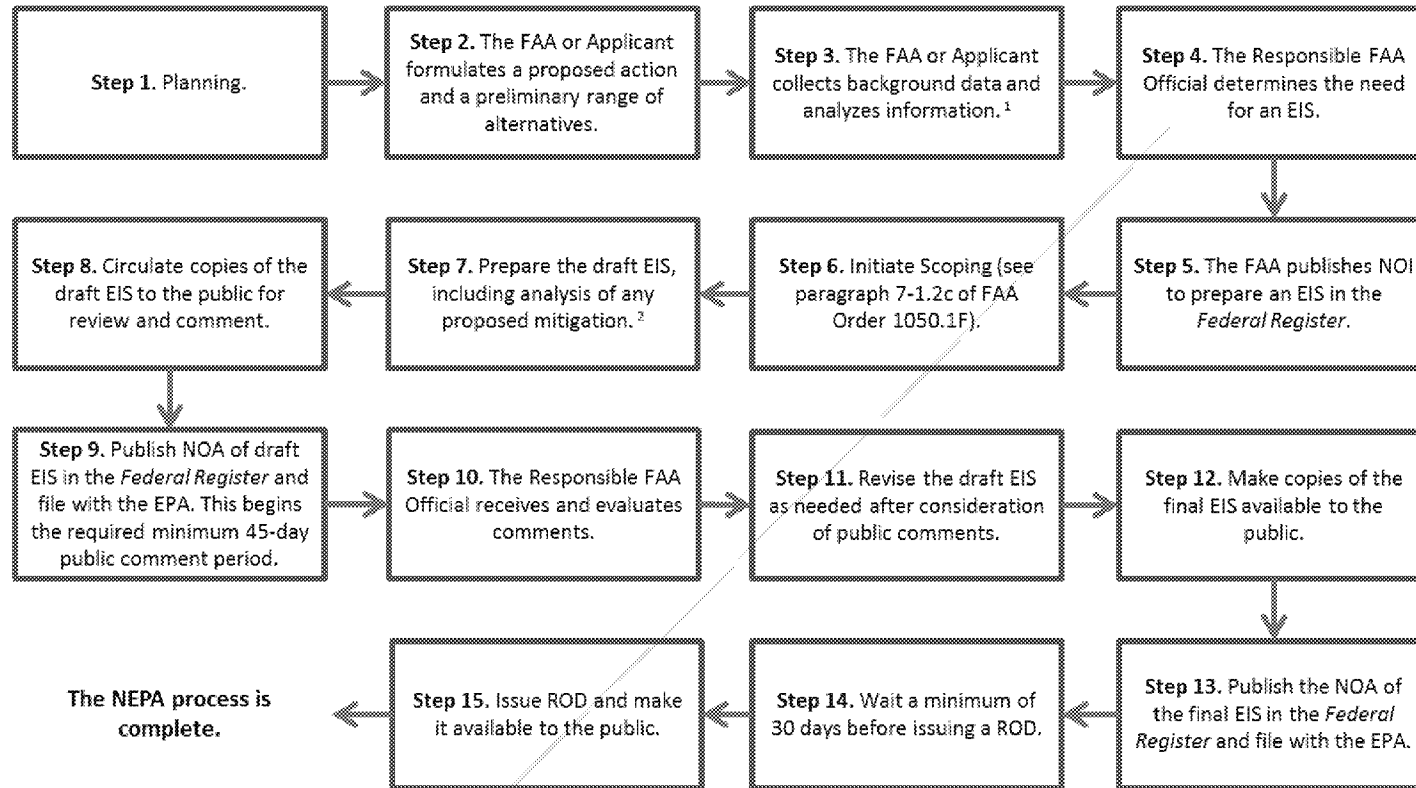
**Step 1**. Planning.

**Step 2.** The FAA or Applicant formulates a proposed action and a preliminary range of alternatives.

**Step 3**. The FAA or Applicant collects background data and analyzes information. $^1$

**Step 4.** The Responsible FAA Official determines the need for an EIS.

**Step 5.** The FAA publishes NOI to prepare an EIS in the *Federal Register*.

**Step 6.** Initiate Scoping (see paragraph 7-1.2c of FAA Order 1050.1F).

**Step 7.** Prepare the draft EIS, including analysis of any proposed mitigation. $^2$

**Step 8.** Circulate copies of the draft EIS to the public for review and comment.

**Step 9.** Publish NOA of draft EIS in the *Federal Register* and file with the EPA. This begins the required minimum 45-day public comment period.

**Step 10.** The Responsible FAA Official receives and evaluates comments.

**Step 11.** Revise the draft EIS as needed after consideration of public comments.

**Step 12.** Make copies of the final EIS available to the public.

**Step 13.** Publish the NOA of the final EIS in the *Federal Register* and file with the EPA.

**Step 14.** Wait a minimum of 30 days before issuing a ROD.

**Step 15**. Issue ROD and make it available to the public.

**The NEPA process is complete.**